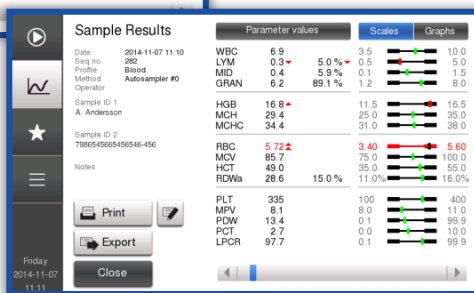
Sample Results

Date 2014-11-07 11:10
Seq no 282
Profile Blood
Method Autosampler #0
Operator

Sample ID 1
A. Andersson

Sample ID 2
7986545665456546-456

Notes

Print

Export

Close

Friday
2014-11-07
11:11

Parameter values

Scales Graphs

| | | | | |
|---|---|---|---|---|
| WBC | 6.9 | | 3.5 | 10.0 |
| LYM | 0.3 | 5.0 % | 0.5 | 5.0 |
| MID | 0.4 | 5.9 % | 0.1 | 1.5 |
| GRAN | 6.2 | 89.1 % | 1.2 | 8.0 |
| HGB | 16.8 | | 11.5 | 16.5 |
| MCH | 29.4 | | 25.0 | 35.0 |
| MCHC | 34.4 | | 31.0 | 38.0 |
| RBC | 5.72 | | 3.40 | 5.60 |
| MCV | 85.7 | | 75.0 | 100.0 |
| HCT | 49.0 | | 35.0 | 55.0 |
| RDWa | 28.6 | 15.0 % | 11.0% | 16.0% |
| PLT | 335 | | 100 | 400 |
| MPV | 8.1 | | 8.0 | 11.0 |
| PDW | 13.4 | | 0.1 | 99.9 |
| PCT | 2.7 | | 0.0 | 9.9 |
| LPCR | 97.7 | | 0.1 | 99.9 |